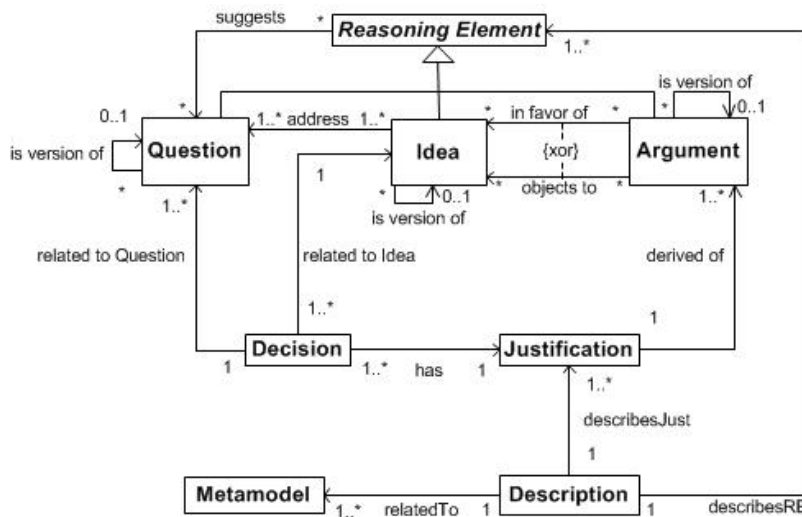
suggests
*
Reasoning Element
1..*
is version of
0..1
0..1
*
1..* address 1..*
*
in favor of
*
*
is version of
Question
Idea
{xor}
Argument
*
1
*
0..1
*
objects to
*
1..*
1..*
is version of
related to Question
related to Idea
derived of
1..*
1
1
Decision
1..*
has
1
Justification
1..*
describesJust
1
Metamodel
1..*
relatedTo
1
Description
1
describesRE